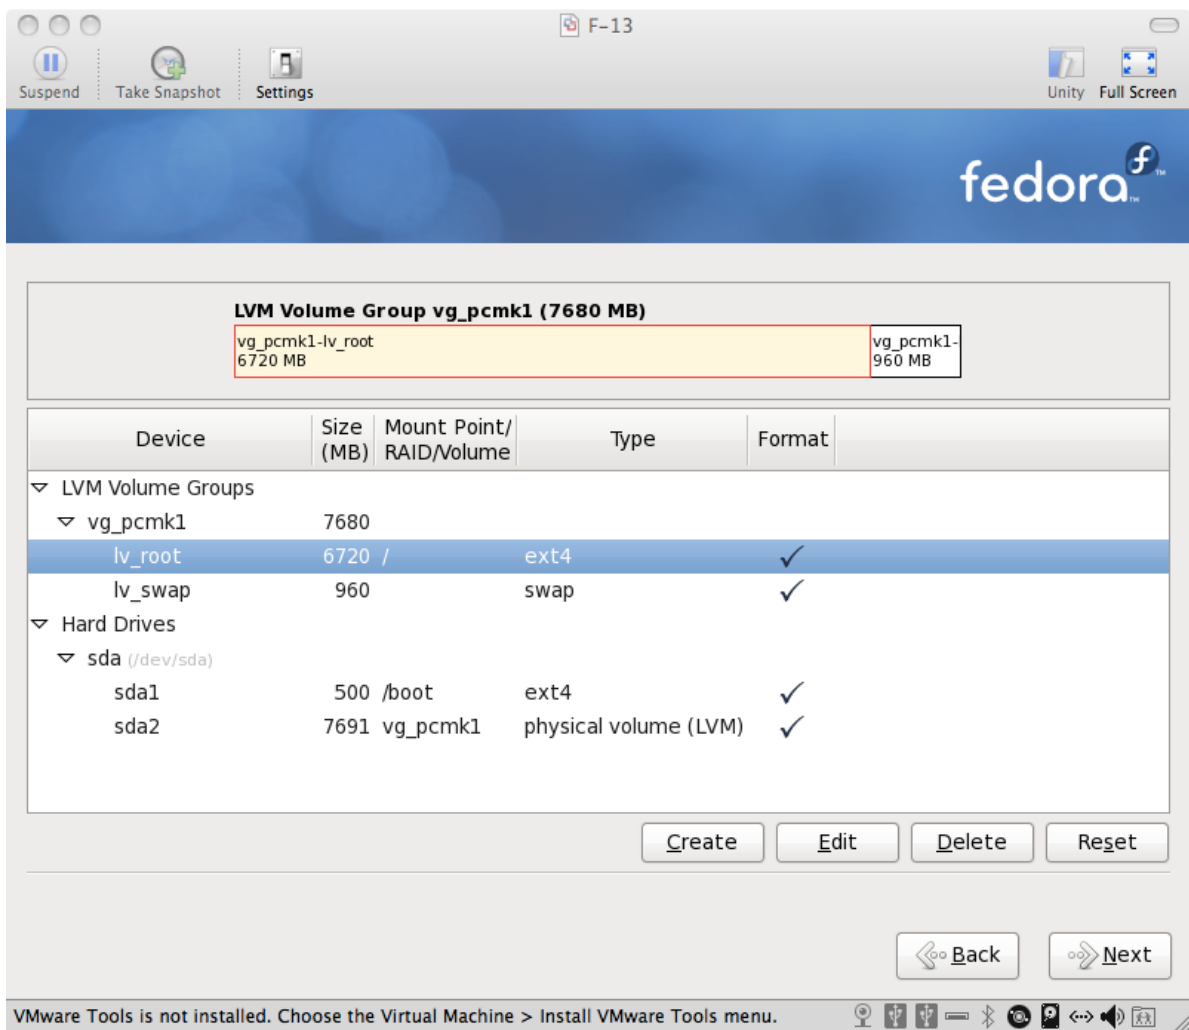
F-13

Suspend Take Snapshot Settings

Unity Full Screen

fedora

LVM Volume Group vg_pcmk1 (7680 MB)

vg_pcmk1-lv_root
6720 MB

vg_pcmk1-
960 MB

| Device | Size (MB) | Mount Point/ RAID/Volume | Type | Format |
|---|---|---|---|---|
| LVM Volume Groups | | | | |
| vg_pcmk1 | 7680 | | | |
| lv_root | 6720 | / | ext4 | ✓ |
| lv_swap | 960 | | swap | ✓ |
| Hard Drives | | | | |
| sda (/dev/sda) | | | | |
| sda1 | 500 | /boot | ext4 | ✓ |
| sda2 | 7691 | vg_pcmk1 | physical volume (LVM) | ✓ |

Create Edit Delete Reset

Back Next

VMware Tools is not installed. Choose the Virtual Machine > Install VMware Tools menu.